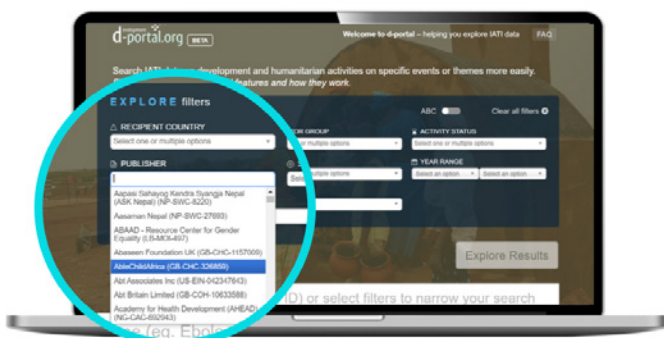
d-portal.org BETA

Welcome to d-portal – helping you explore IATI data

FAQ

Search IATI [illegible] development and humanitarian activities on specific events or themes more easily. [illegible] features and how they work.

EXPLORE filters

ABC

Clear all filters

RECIPIENT COUNTRY

Select one or multiple options

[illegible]OR GROUP

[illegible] multiple options

ACTIVITY STATUS

Select one or multiple options

PUBLISHER

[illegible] multiple options

YEAR RANGE

Select an option

Select an option

Aapasi Sahayog Kendra Syangja Nepal (ASK Nepal) (NP-SWC-8220)

Aasaman Nepal (NP-SWC-27693)

ABAAD - Resource Center for Gender Equality (LB-MOI-497)

Abaseen Foundation UK (GB-CHC-1157009)

AbleChildAfrica (GB-CHC-326859)

Abt Associates Inc (US-EIN-042347643)

Abt Britain Limited (GB-COH-10633586)

Academy for Health Development (AHEAD) (NG-CAC-692043)

Explore Results

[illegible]D) or select filters to narrow your search

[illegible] (eg. Ebol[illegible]